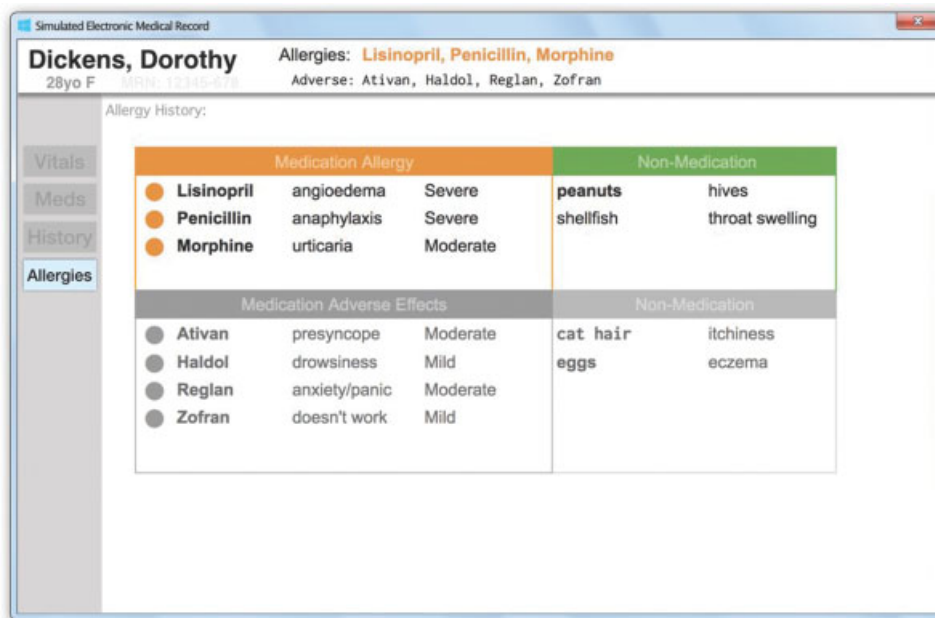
Simulated Electronic Medical Record

Dickens, Dorothy
28yo F MRN: 12345-678

Allergies: Lisinopril, Penicillin, Morphine
Adverse: Ativan, Haldol, Reglan, Zofran

Allergy History:

Vitals
Meds
History
Allergies

| Medication Allergy | | | Non-Medication | |
|---|---|---|---|---|
| Lisinopril | angioedema | Severe | peanuts | hives |
| Penicillin | anaphylaxis | Severe | shellfish | throat swelling |
| Morphine | urticaria | Moderate | | |

| Medication Adverse Effects | | | Non-Medication | |
|---|---|---|---|---|
| Ativan | presyncope | Moderate | cat hair | itchiness |
| Haldol | drowsiness | Mild | eggs | eczema |
| Reglan | anxiety/panic | Moderate | | |
| Zofran | doesn't work | Mild | | |